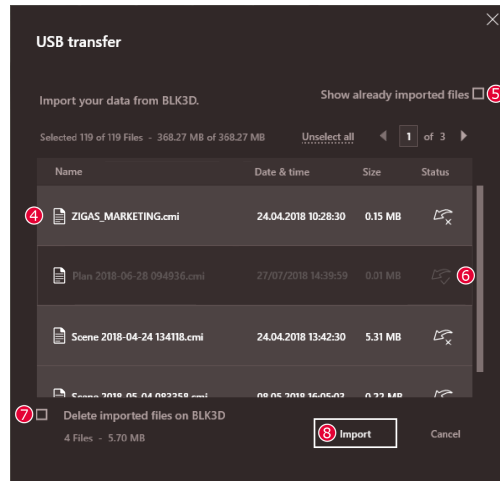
USB transfer

Import your data from BLK3D.

Show already imported files 5

Selected 119 of 119 Files - 368.27 MB of 368.27 MB

Unselect all

1 of 3

| Name | Date & time | Size | Status |
|---|---|---|---|
| 4 ZIGAS_MARKETING.cmi | 24.04.2018 10:28:30 | 0.15 MB | |
| Plan 2018-06-28 094936.cmi | 27/07/2018 13:49:59 | 0.01 MB | 6 |
| Scene 2018-04-24 134118.cmi | 24.04.2018 13:42:30 | 5.31 MB | |
| Scene 2018-05-04 083358.cmi | 08.05.2018 16:05:03 | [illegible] | |

7 Delete imported files on BLK3D

4 Files - 5.70 MB

8 Import

Cancel